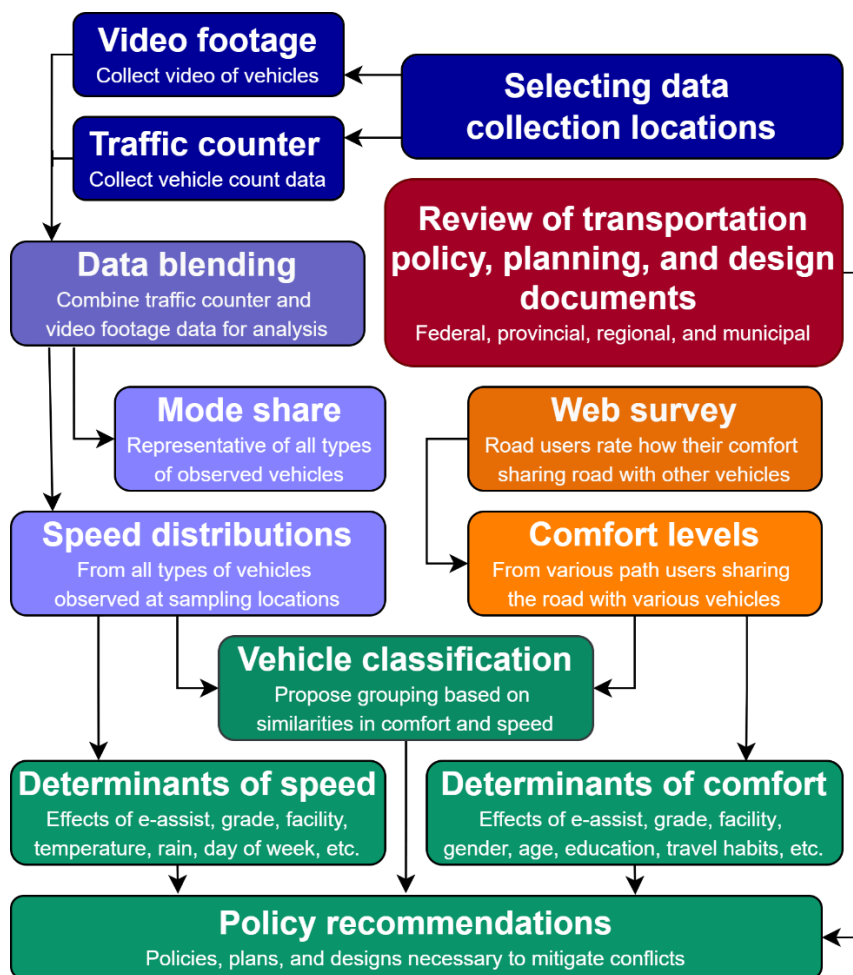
Video footage
Collect video of vehicles

Selecting data collection locations

Traffic counter
Collect vehicle count data

Review of transportation policy, planning, and design documents
Federal, provincial, regional, and municipal

Data blending
Combine traffic counter and video footage data for analysis

Mode share
Representative of all types of observed vehicles

Web survey
Road users rate how their comfort sharing road with other vehicles

Speed distributions
From all types of vehicles observed at sampling locations

Comfort levels
From various path users sharing the road with various vehicles

Vehicle classification
Propose grouping based on similarities in comfort and speed

Determinants of speed
Effects of e-assist, grade, facility, temperature, rain, day of week, etc.

Determinants of comfort
Effects of e-assist, grade, facility, gender, age, education, travel habits, etc.

Policy recommendations
Policies, plans, and designs necessary to mitigate conflicts